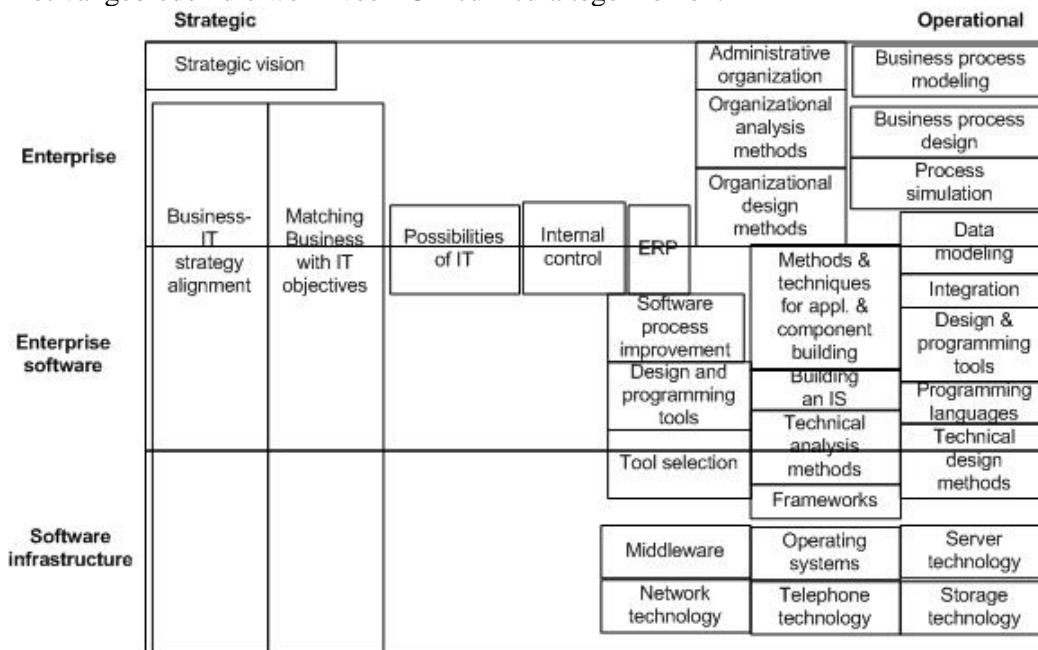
Strategic

Operational

Strategic vision

Administrative organization

Business process modeling

Organizational analysis methods

Business process design

Process simulation

Organizational design methods

Enterprise

Business-IT strategy alignment

Matching Business with IT objectives

Possibilities of IT

Internal control

ERP

Data modeling

Methods & techniques for appl. & component building

Integration

Design & programming tools

Software process improvement

Enterprise software

Design and programming tools

Building an IS

Programming languages

Technical analysis methods

Technical design methods

Tool selection

Frameworks

Software infrastructure

Middleware

Operating systems

Server technology

Network technology

Telephone technology

Storage technology